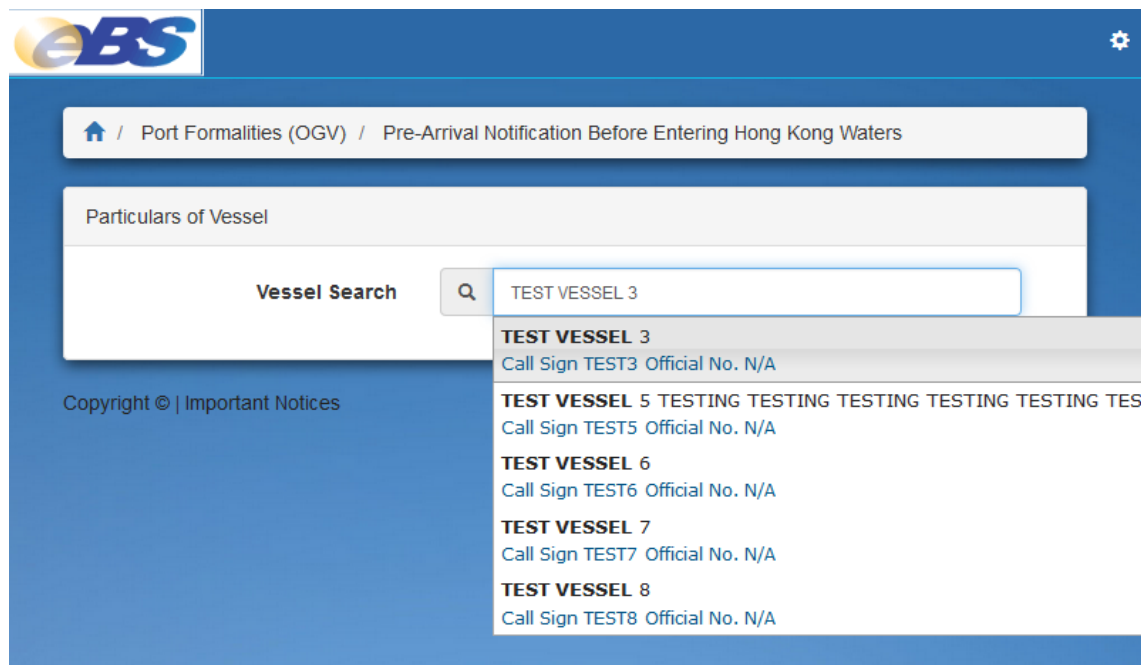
eBS

/ Port Formalities (OGV) / Pre-Arrival Notification Before Entering Hong Kong Waters

Particulars of Vessel

Vessel Search

TEST VESSEL 3

TEST VESSEL 3
Call Sign TEST3 Official No. N/A

TEST VESSEL 5 TESTING TESTING TESTING TESTING TESTING TES
Call Sign TEST5 Official No. N/A

TEST VESSEL 6
Call Sign TEST6 Official No. N/A

TEST VESSEL 7
Call Sign TEST7 Official No. N/A

TEST VESSEL 8
Call Sign TEST8 Official No. N/A

Copyright © | Important Notices